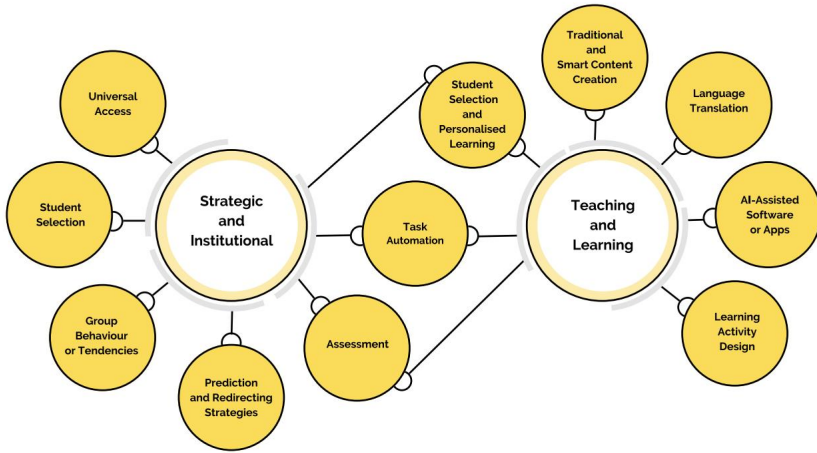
Universal Access

Student Selection

Group Behaviour or Tendencies

Prediction and Redirecting Strategies

Strategic and Institutional

Assessment

Task Automation

Student Selection and Personalised Learning

Traditional and Smart Content Creation

Language Translation

Teaching and Learning

AI-Assisted Software or Apps

Learning Activity Design